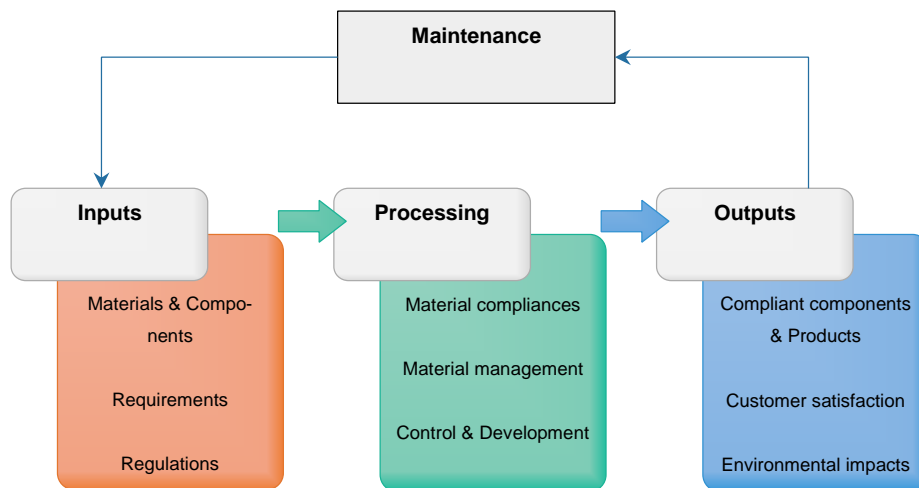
Maintenance

Inputs

Materials & Components

Requirements

Regulations

Processing

Material compliances

Material management

Control & Development

Outputs

Compliant components & Products

Customer satisfaction

Environmental impacts